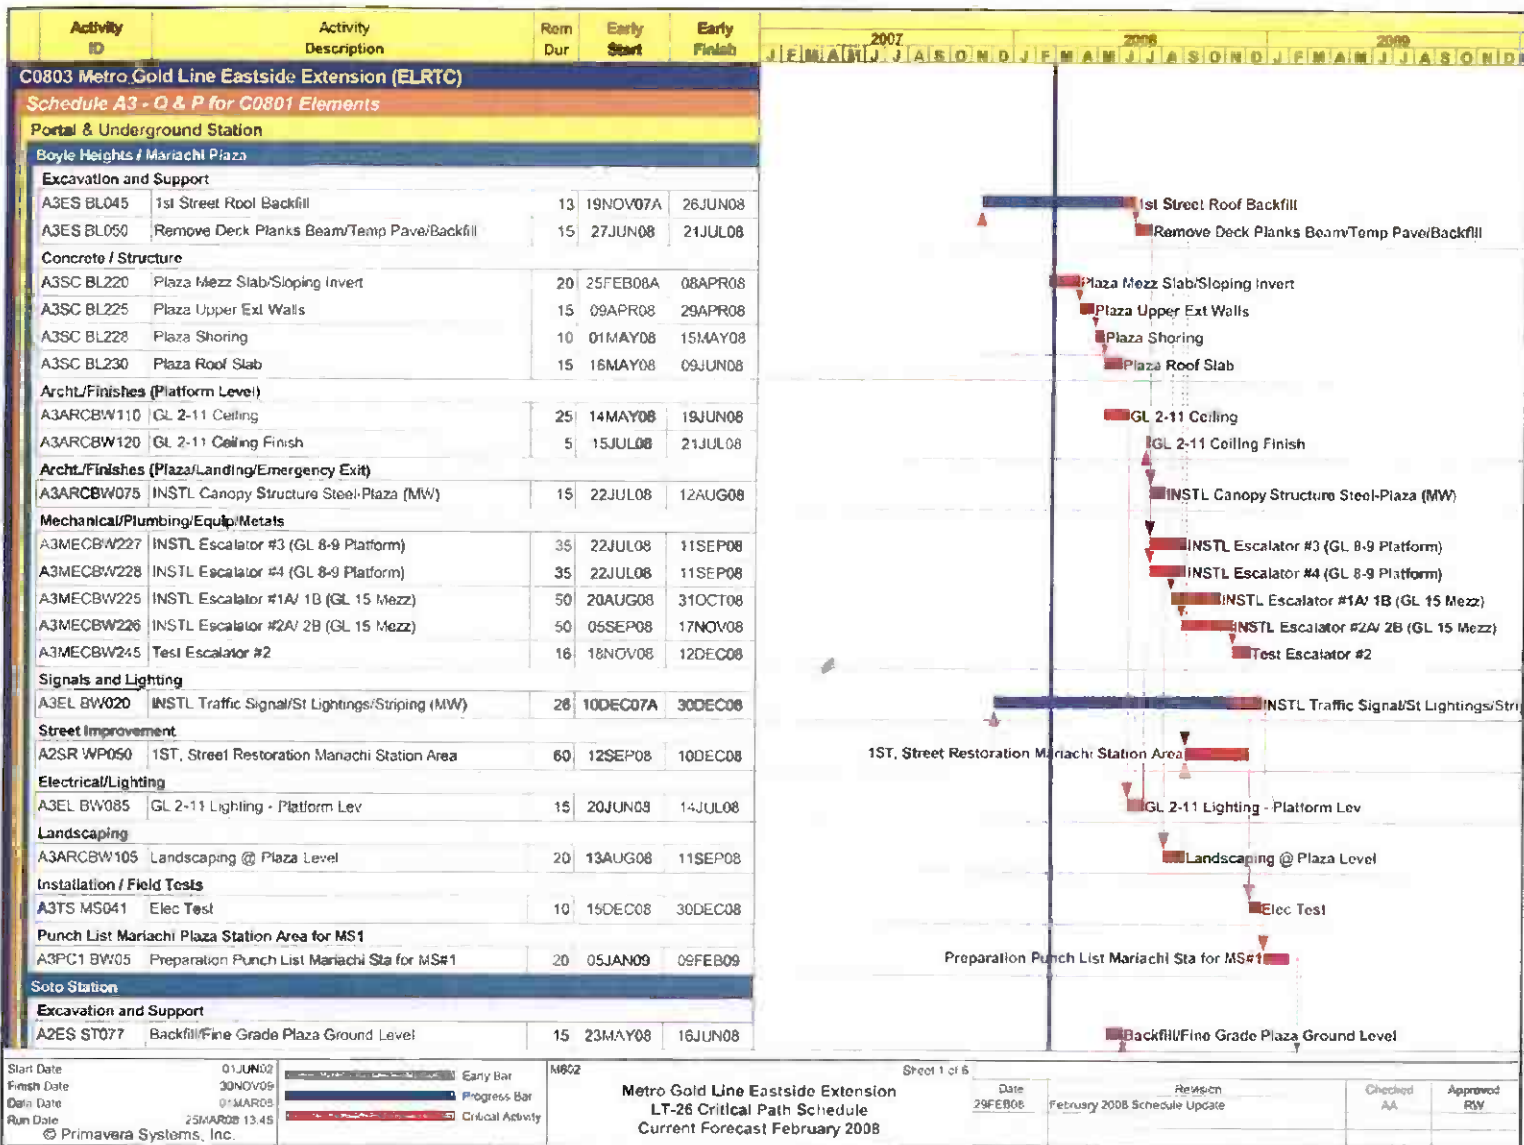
| Activity ID | Activity Description | Rem Dur | Early Start | Early Finish |
|---|---|---|---|---|
| C0803 Metro Gold Line Eastside Extension (ELRTC) | | | | |
| Schedule A3 - O & P for C0801 Elements | | | | |
| Portal & Underground Station | | | | |
| Boyle Heights / Mariachi Plaza | | | | |
| Excavation and Support | | | | |
| A3ES BL045 | 1st Street Roof Backfill | 13 | 19NOV07A | 26JUN08 |
| A3ES BL050 | Remove Deck Planks Beam/Temp Pave/Backfill | 15 | 27JUN08 | 21JUL08 |
| Concrete / Structure | | | | |
| A3SC BL220 | Plaza Mezz Slab/Sloping Invert | 20 | 25FEB08A | 08APR08 |
| A3SC BL225 | Plaza Upper Ext Walls | 15 | 09APR08 | 29APR08 |
| A3SC BL228 | Plaza Shoring | 10 | 01MAY08 | 15MAY08 |
| A3SC BL230 | Plaza Roof Slab | 15 | 16MAY08 | 09JUN08 |
| Archt./Finishes (Platform Level) | | | | |
| A3ARCBW110 | GL 2-11 Ceiling | 25 | 14MAY08 | 19JUN08 |
| A3ARCBW120 | GL 2-11 Ceiling Finish | 5 | 15JUL08 | 21JUL08 |
| Archt./Finishes (Plaza/Landing/Emergency Exit) | | | | |
| A3ARCBW075 | INSTL Canopy Structure Steel-Plaza (MW) | 15 | 22JUL08 | 12AUG08 |
| Mechanical/Plumbing/Equip/Metals | | | | |
| A3MECBW227 | INSTL Escalator #3 (GL 8-9 Platform) | 35 | 22JUL08 | 11SEP08 |
| A3MECBW228 | INSTL Escalator #4 (GL 8-9 Platform) | 35 | 22JUL08 | 11SEP08 |
| A3MECBW225 | INSTL Escalator #1A/ 1B (GL 15 Mezz) | 50 | 20AUG08 | 31OCT08 |
| A3MECBW226 | INSTL Escalator #2A/ 2B (GL 15 Mezz) | 50 | 05SEP08 | 17NOV08 |
| A3MECBW245 | Test Escalator #2 | 16 | 18NOV08 | 12DEC08 |
| Signals and Lighting | | | | |
| A3EL BW020 | INSTL Traffic Signal/St Lightings/Striping (MW) | 26 | 10DEC07A | 30DEC08 |
| Street Improvement | | | | |
| A2SR WP050 | 1ST, Street Restoration Mariachi Station Area | 60 | 12SEP08 | 10DEC08 |
| Electrical/Lighting | | | | |
| A3EL BW085 | GL 2-11 Lighting - Platform Lev | 15 | 20JUN08 | 14JUL08 |
| Landscaping | | | | |
| A3ARCBW105 | Landscaping @ Plaza Level | 20 | 13AUG08 | 11SEP08 |
| Installation / Field Tests | | | | |
| A3TS MS041 | Elec Test | 10 | 15DEC08 | 30DEC08 |
| Punch List Mariachi Plaza Station Area for MS1 | | | | |
| A3PC1 BW05 | Preparation Punch List Mariachi Sta for MS#1 | 20 | 05JAN09 | 09FEB09 |
| Soto Station | | | | |
| Excavation and Support | | | | |
| A2ES ST077 | Backfill/Fine Grade Plaza Ground Level | 15 | 23MAY08 | 16JUN08 |

2007 2008 2009
J F M A M J J A S O N D J F M A M J J A S O N D J F M A M J J A S O N D

1st Street Roof Backfill
Remove Deck Planks Beam/Temp Pave/Backfill
Plaza Mezz Slab/Sloping Invert
Plaza Upper Ext Walls
Plaza Shoring
Plaza Roof Slab
GL 2-11 Ceiling
GL 2-11 Ceiling Finish
INSTL Canopy Structure Steel-Plaza (MW)
INSTL Escalator #3 (GL 8-9 Platform)
INSTL Escalator #4 (GL 8-9 Platform)
INSTL Escalator #1A/ 1B (GL 15 Mezz)
INSTL Escalator #2A/ 2B (GL 15 Mezz)
Test Escalator #2
INSTL Traffic Signal/St Lightings/Stri
1ST, Street Restoration Mariachi Station Area
GL 2-11 Lighting - Platform Lev
Landscaping @ Plaza Level
Elec Test
Preparation Punch List Mariachi Sta for MS#1
Backfill/Fine Grade Plaza Ground Level

Start Date 01JUN02
Finish Date 30NOV09
Data Date 01MAR08
Run Date 25MAR08 13:45
© Primavera Systems, Inc.

Early Bar
Progress Bar
Critical Activity

M802
Sheet 1 of 6
Metro Gold Line Eastside Extension
LT-26 Critical Path Schedule
Current Forecast February 2008

| Date | Revision | Checked | Approved |
|---|---|---|---|
| 29FEB08 | February 2008 Schedule Update | AA | RW |